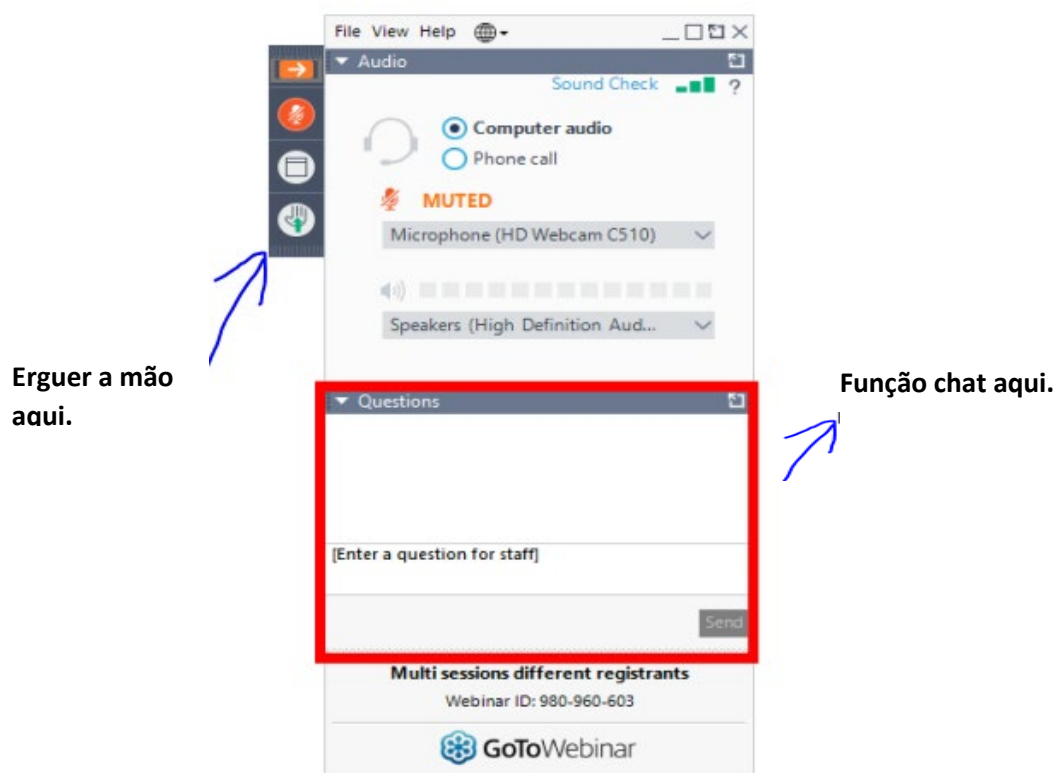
File View Help

Audio

Sound Check ?

Computer audio

Phone call

MUTED

Microphone (HD Webcam C510)

Speakers (High Definition Aud...

Erguer a mão aqui.

Função chat aqui.

Questions

[Enter a question for staff]

Send

Multi sessions different registrants

Webinar ID: 980-960-603

GoToWebinar